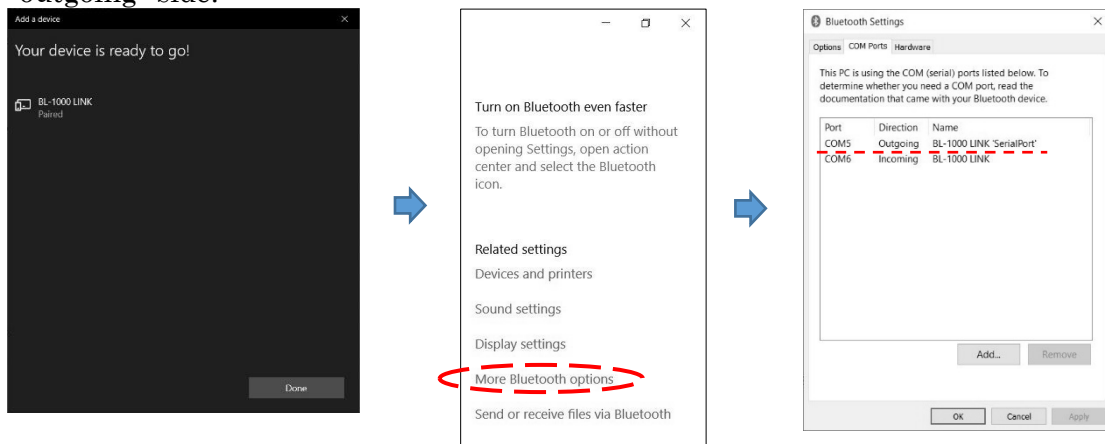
outgoing" side.

Add a device
×
Your device is ready to go!

BL-1000 LINK
Paired

Done

Turn on Bluetooth even faster
To turn Bluetooth on or off without opening Settings, open action center and select the Bluetooth icon.

Related settings
Devices and printers

Sound settings

Display settings

More Bluetooth options

Send or receive files via Bluetooth

Bluetooth Settings
×
Options COM Ports Hardware

This PC is using the COM (serial) ports listed below. To determine whether you need a COM port, read the documentation that came with your Bluetooth device.

| Port | Direction | Name |
|---|---|---|
| COM5 | Outgoing | BL-1000 LINK 'SerialPort' |
| COM6 | Incoming | BL-1000 LINK |

Add... Remove

OK Cancel Apply